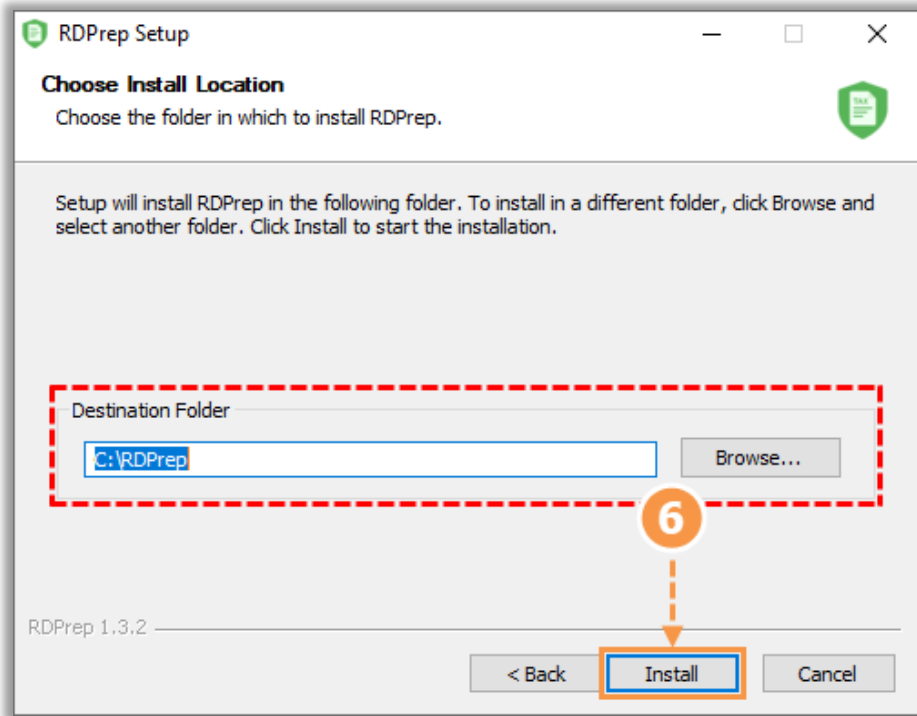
RDPrep Setup

Choose Install Location

Choose the folder in which to install RDPrep.

TAX

Setup will install RDPrep in the following folder. To install in a different folder, click Browse and select another folder. Click Install to start the installation.

Destination Folder

C:\RDPrep

Browse...

6

RDPrep 1.3.2

< Back

Install

Cancel